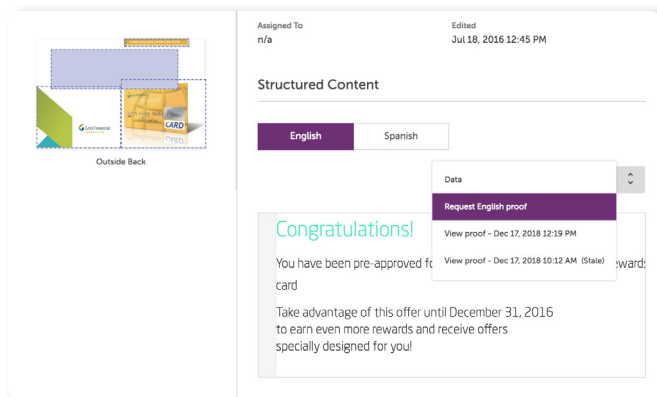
Grid Financial

CARD

Outside Back

Assigned To
n/a

Edited
Jul 18, 2016 12:45 PM

Structured Content

English

Spanish

Data

Request English proof

View proof - Dec 17, 2018 12:19 PM

View proof - Dec 17, 2018 10:12 AM (Stale)

Congratulations!

You have been pre-approved fo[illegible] ewards card

Take advantage of this offer until December 31, 2016 to earn even more rewards and receive offers specially designed for you!